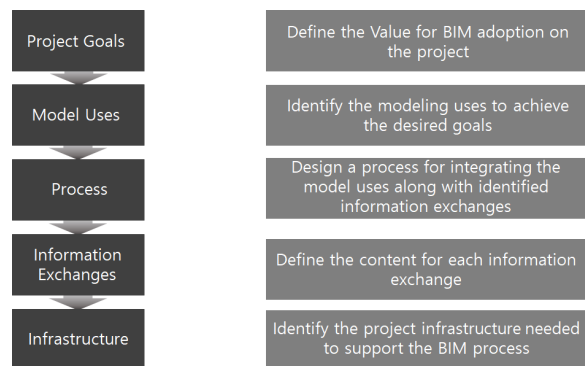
Project Goals

Define the Value for BIM adoption on the project

Model Uses

Identify the modeling uses to achieve the desired goals

Process

Design a process for integrating the model uses along with identified information exchanges

Information Exchanges

Define the content for each information exchange

Infrastructure

Identify the project infrastructure needed to support the BIM process